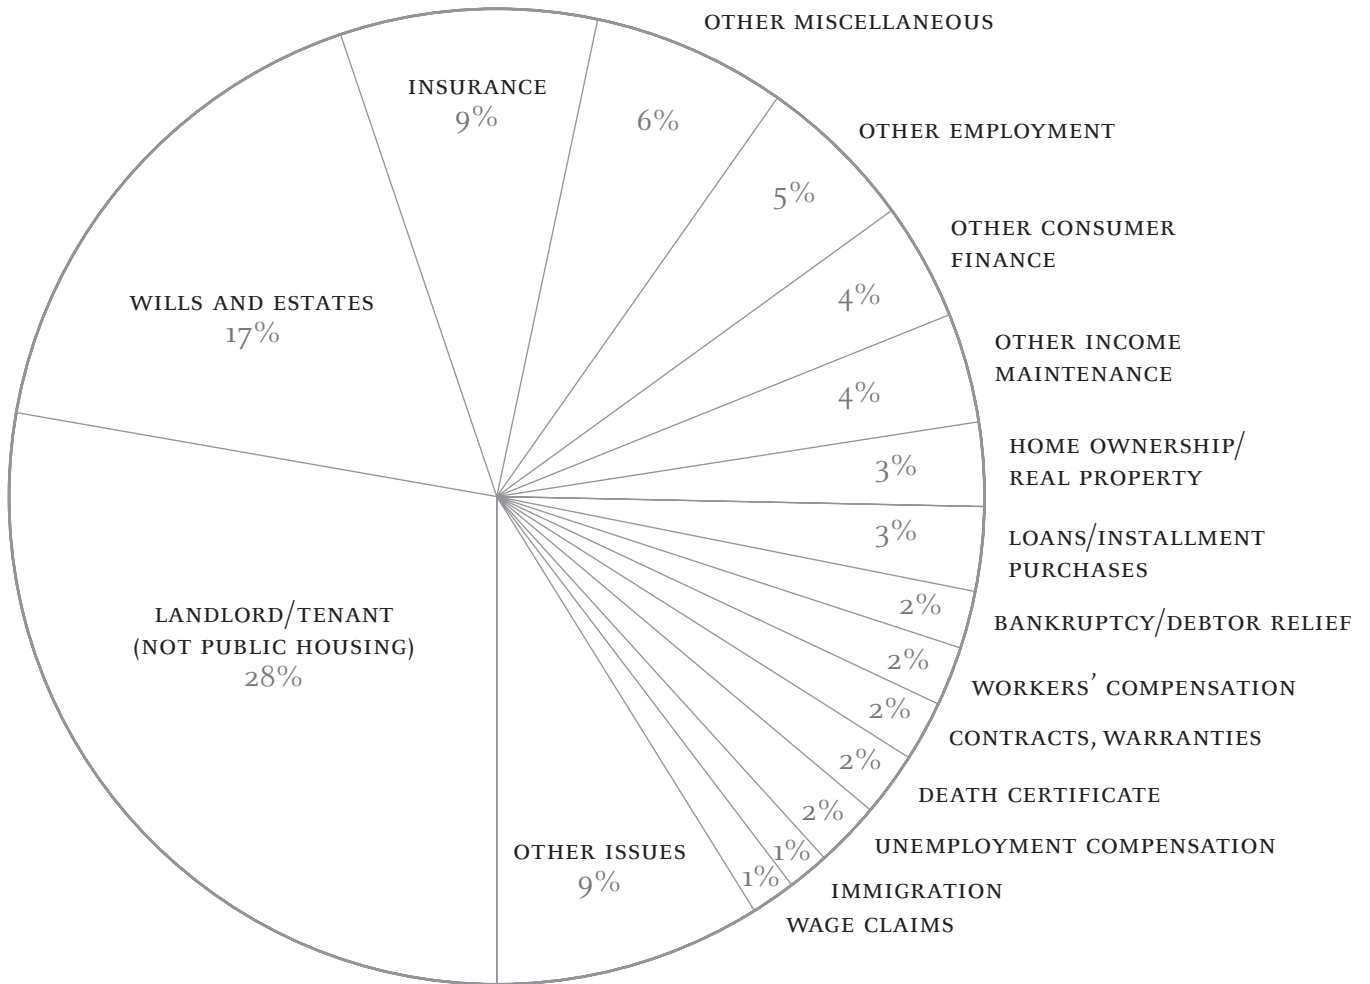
OTHER MISCELLANEOUS

INSURANCE
9%

6%

OTHER EMPLOYMENT

5%

OTHER CONSUMER FINANCE

WILLS AND ESTATES
17%

4%

OTHER INCOME MAINTENANCE

4%

HOME OWNERSHIP/ REAL PROPERTY

3%

3%

LOANS/INSTALLMENT PURCHASES

2%

BANKRUPTCY/DEBTOR RELIEF

LANDLORD/TENANT
(NOT PUBLIC HOUSING)
28%

2%

WORKERS' COMPENSATION

2%

CONTRACTS, WARRANTIES

2%

DEATH CERTIFICATE

2%

UNEMPLOYMENT COMPENSATION

OTHER ISSUES
9%

1%

IMMIGRATION

1%

WAGE CLAIMS